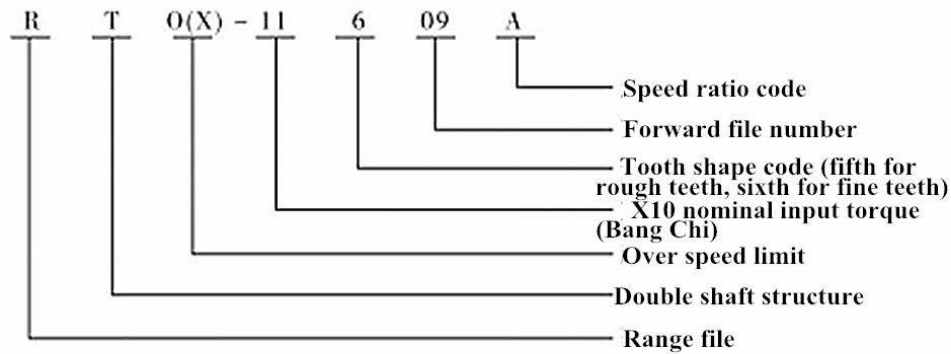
R T O(X) - 11 6 09 A

Speed ratio code

Forward file number

Tooth shape code (fifth for rough teeth, sixth for fine teeth)

X10 nominal input torque (Bang Chi)

Over speed limit

Double shaft structure

Range file